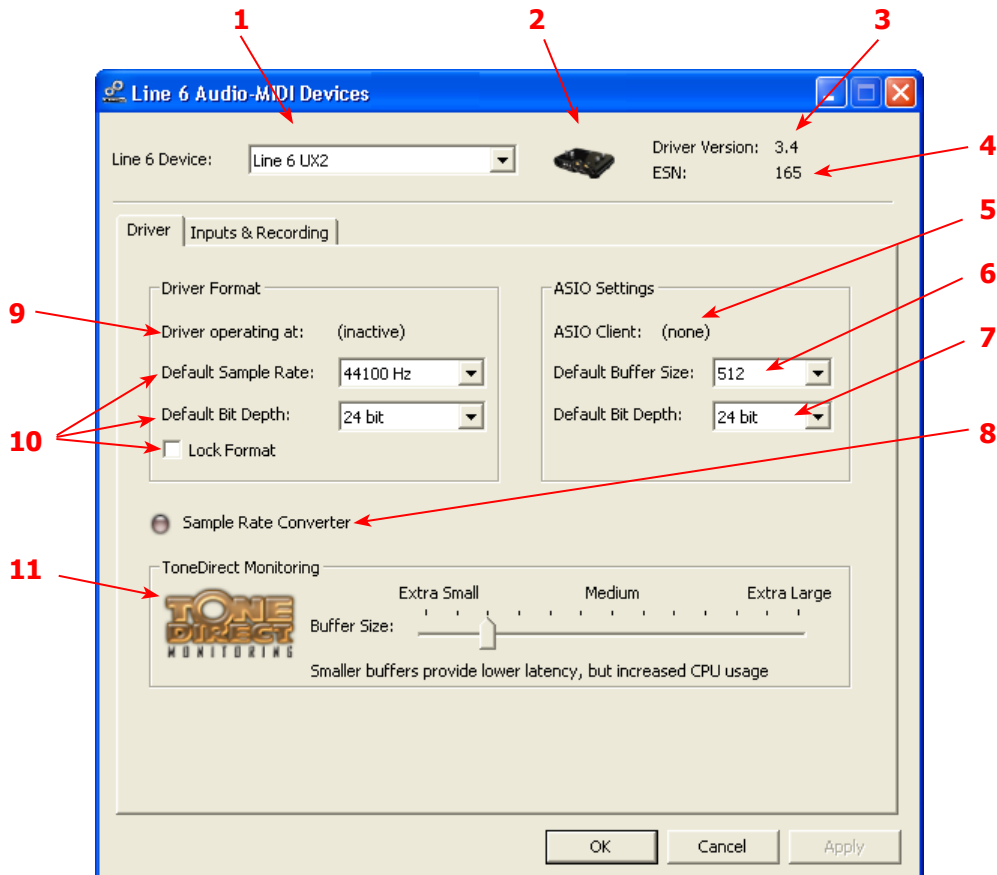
1

2

3

Line 6 Audio-MIDI Devices

Line 6 Device: Line 6 UX2

Driver Version: 3.4

ESN: 165

4

Driver | Inputs & Recording

5

Driver Format

ASIO Settings

6

9

Driver operating at: (inactive)

ASIO Client: (none)

Default Sample Rate: 44100 Hz

Default Buffer Size: 512

7

Default Bit Depth: 24 bit

Default Bit Depth: 24 bit

10

Lock Format

8

Sample Rate Converter

11

ToneDirect Monitoring

TONE DIRECT MONITORING

Extra Small

Medium

Extra Large

Buffer Size:

Smaller buffers provide lower latency, but increased CPU usage

OK

Cancel

Apply